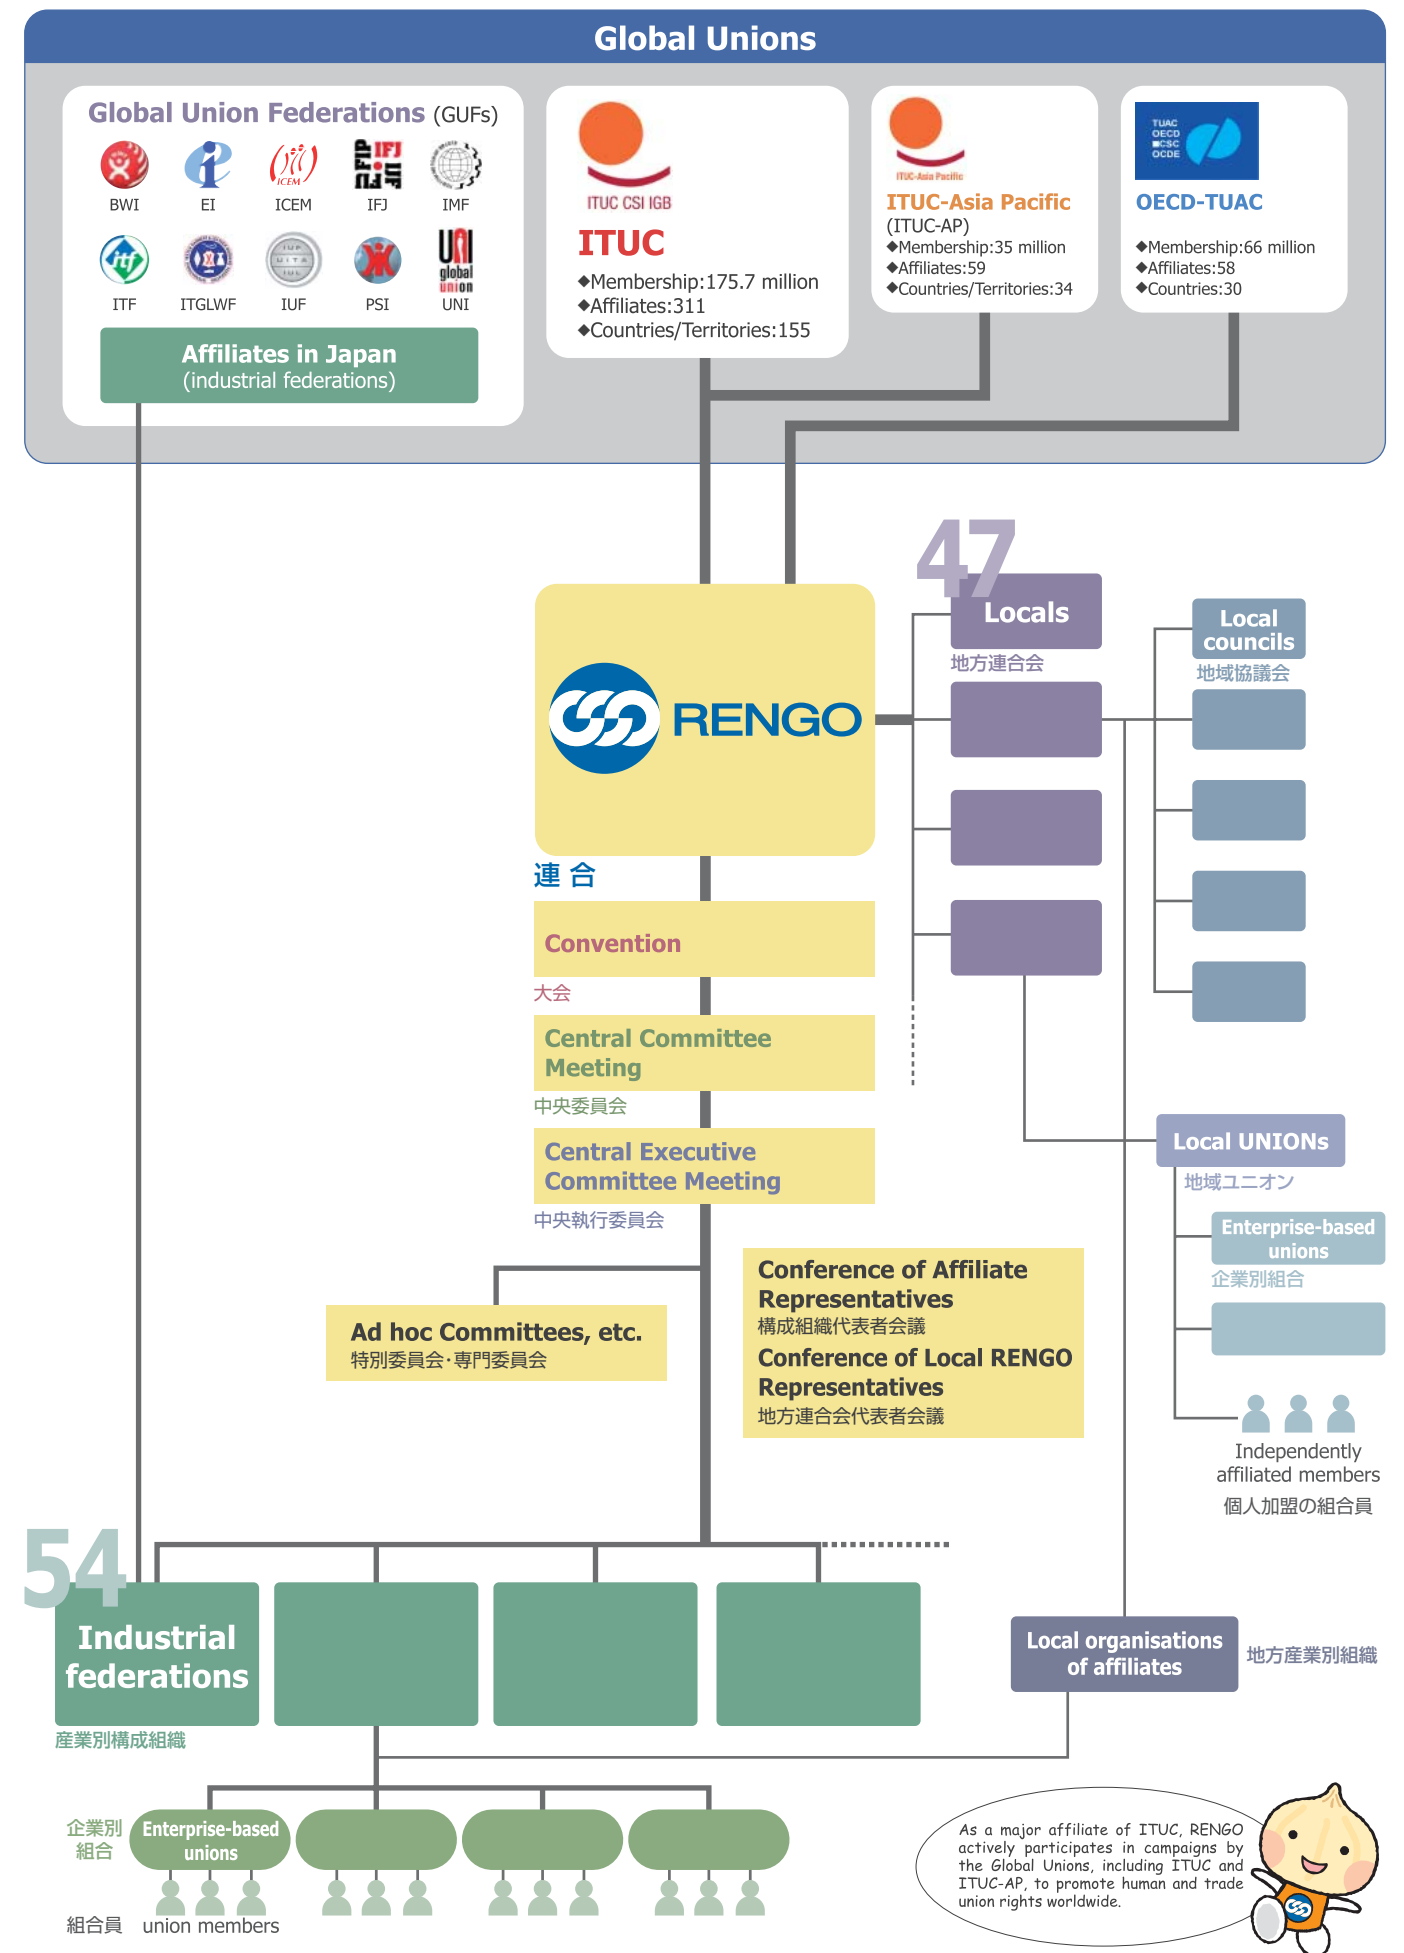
Global Unions

Global Union Federations (GUFs)

BWI EI ICEM IFJ IMF

ITF ITGLWF IUF PSI UNI

Affiliates in Japan
(industrial federations)

ITUC CSI IGB
ITUC
◆Membership:175.7 million
◆Affiliates:311
◆Countries/Territories:155

ITUC-Asia Pacific
ITUC-Asia Pacific
(ITUC-AP)
◆Membership:35 million
◆Affiliates:59
◆Countries/Territories:34

TUAC OECD CSC OCDE
OECD-TUAC
◆Membership:66 million
◆Affiliates:58
◆Countries:30

RENGO
連合

Convention
大会

Central Committee Meeting
中央委員会

Central Executive Committee Meeting
中央執行委員会

Ad hoc Committees, etc.
特別委員会·専門委員会

Conference of Affiliate Representatives
構成組織代表者会議
Conference of Local RENGO Representatives
地方連合会代表者会議

47
Locals
地方連合会

Local councils
地域協議会

Local UNIONs
地域ユニオン

Enterprise-based unions
企業別組合

Independently affiliated members
個人加盟の組合員

54
Industrial federations
産業別構成組織

Local organisations of affiliates
地方産業別組織

企業別組合
Enterprise-based unions

組合員 union members

As a major affiliate of ITUC, RENGO actively participates in campaigns by the Global Unions, including ITUC and ITUC-AP, to promote human and trade union rights worldwide.